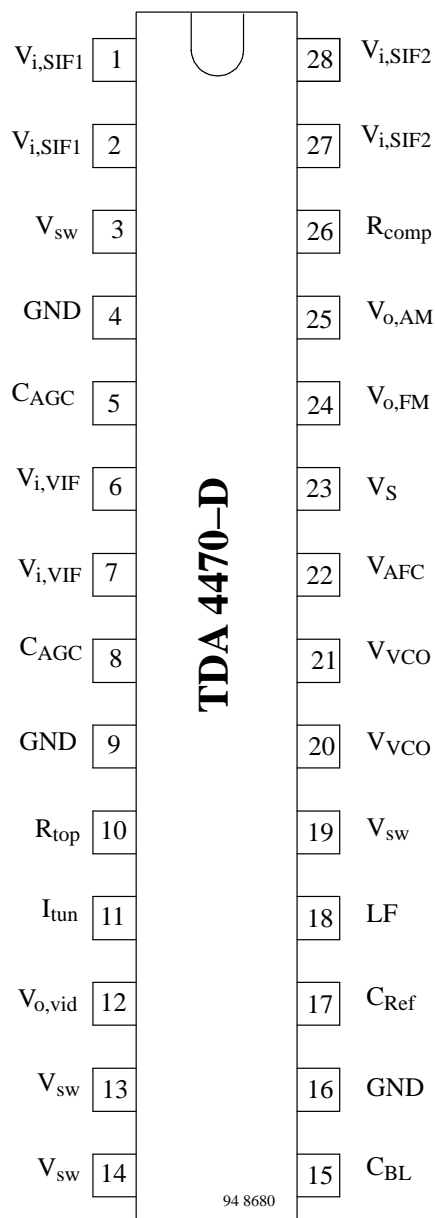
$V_{i,SIF1}$ 1
$V_{i,SIF1}$ 2
$V_{sw}$ 3
GND 4
$C_{AGC}$ 5
$V_{i,VIF}$ 6
$V_{i,VIF}$ 7
$C_{AGC}$ 8
GND 9
$R_{top}$ 10
$I_{tun}$ 11
$V_{o,vid}$ 12
$V_{sw}$ 13
$V_{sw}$ 14

TDA 4470–D

28 $V_{i,SIF2}$
27 $V_{i,SIF2}$
26 $R_{comp}$
25 $V_{o,AM}$
24 $V_{o,FM}$
23 $V_{S}$
22 $V_{AFC}$
21 $V_{VCO}$
20 $V_{VCO}$
19 $V_{sw}$
18 LF
17 $C_{Ref}$
16 GND
15 $C_{BL}$

94 8680